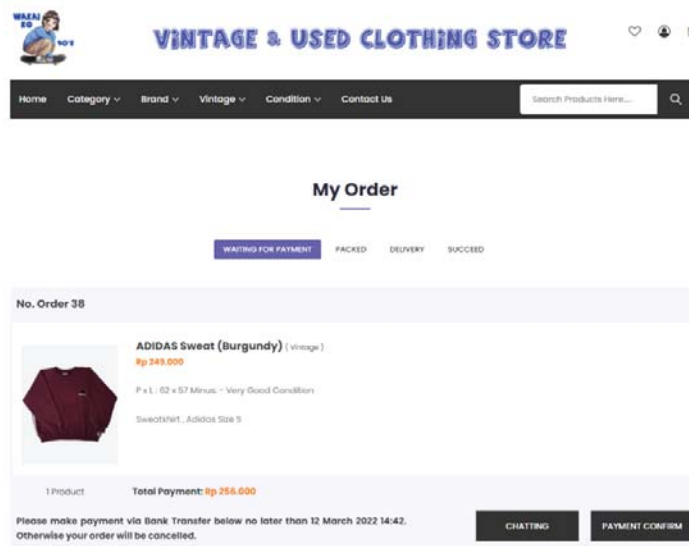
WAKAI 80 90'S

VINTAGE & USED CLOTHING STORE

Home Category Brand Vintage Condition Contact Us

Search Products Here...

My Order

WAITING FOR PAYMENT PACKED DELIVERY SUCCEED

No. Order 38

ADIDAS Sweat (Burgundy) ( Vintage )

Rp 249.000

P x L : 62 x 57 Minus : - Very Good Condition

Sweatshirt , Adidas Size S

1 Product

Total Payment: Rp 256.000

Please make payment via Bank Transfer below no later than 12 March 2022 14:42. Otherwise your order will be cancelled.

CHATTING

PAYMENT CONFIRM